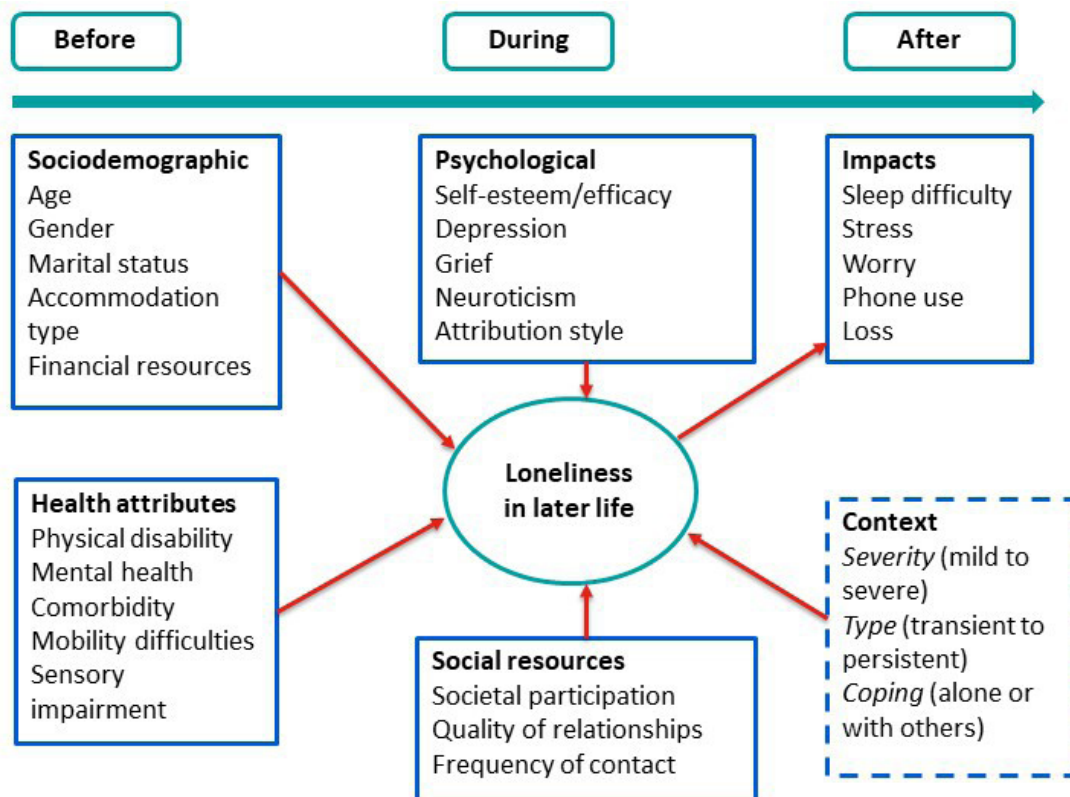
Before

During

After

Sociodemographic
Age
Gender
Marital status
Accommodation type
Financial resources

Psychological
Self-esteem/efficacy
Depression
Grief
Neuroticism
Attribution style

Impacts
Sleep difficulty
Stress
Worry
Phone use
Loss

Loneliness in later life

Health attributes
Physical disability
Mental health
Comorbidity
Mobility difficulties
Sensory impairment

Context
Severity (mild to severe)
Type (transient to persistent)
Coping (alone or with others)

Social resources
Societal participation
Quality of relationships
Frequency of contact